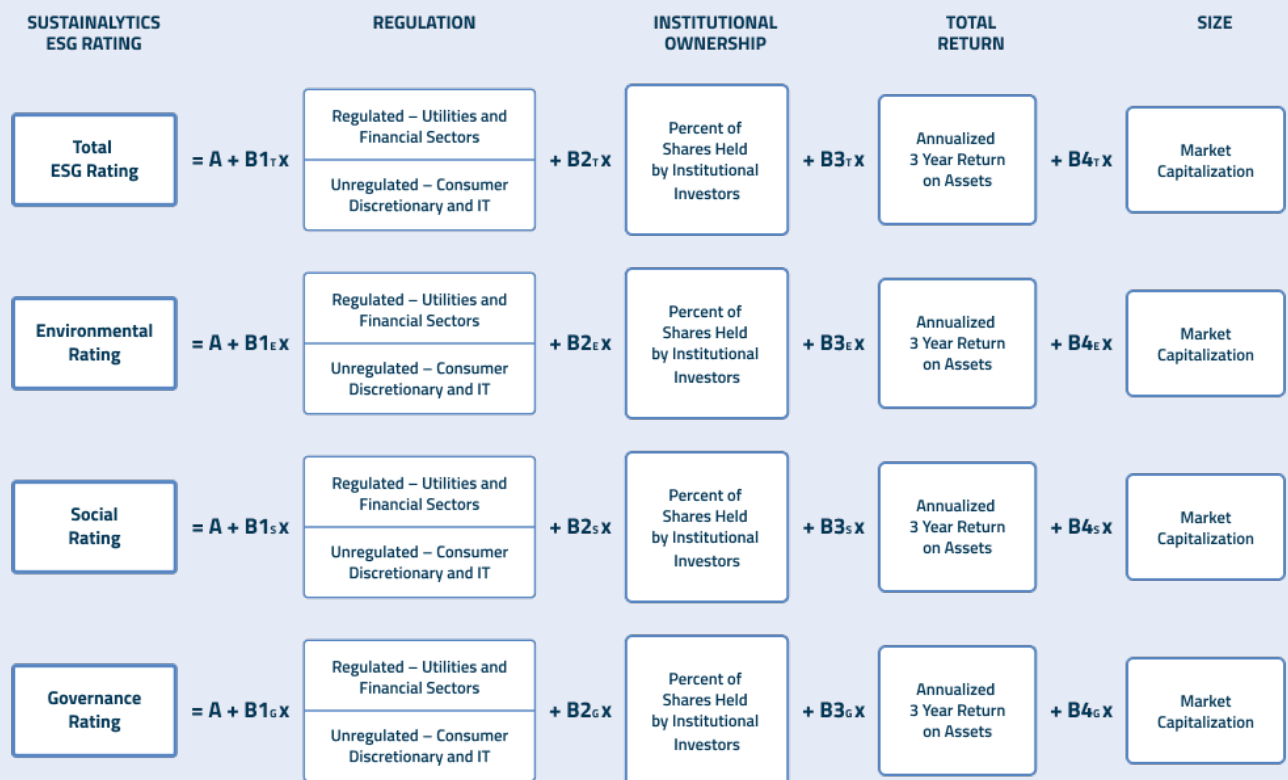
SUSTAINALYTICS ESG RATING

REGULATION

INSTITUTIONAL OWNERSHIP

TOTAL RETURN

SIZE

Total ESG Rating

$= A + B1_T x$

Regulated – Utilities and Financial Sectors

Unregulated – Consumer Discretionary and IT

$+ B2_T x$

Percent of Shares Held by Institutional Investors

$+ B3_T x$

Annualized 3 Year Return on Assets

$+ B4_T x$

Market Capitalization

Environmental Rating

$= A + B1_E x$

Regulated – Utilities and Financial Sectors

Unregulated – Consumer Discretionary and IT

$+ B2_E x$

Percent of Shares Held by Institutional Investors

$+ B3_E x$

Annualized 3 Year Return on Assets

$+ B4_E x$

Market Capitalization

Social Rating

$= A + B1_S x$

Regulated – Utilities and Financial Sectors

Unregulated – Consumer Discretionary and IT

$+ B2_S x$

Percent of Shares Held by Institutional Investors

$+ B3_S x$

Annualized 3 Year Return on Assets

$+ B4_S x$

Market Capitalization

Governance Rating

$= A + B1_G x$

Regulated – Utilities and Financial Sectors

Unregulated – Consumer Discretionary and IT

$+ B2_G x$

Percent of Shares Held by Institutional Investors

$+ B3_G x$

Annualized 3 Year Return on Assets

$+ B4_G x$

Market Capitalization